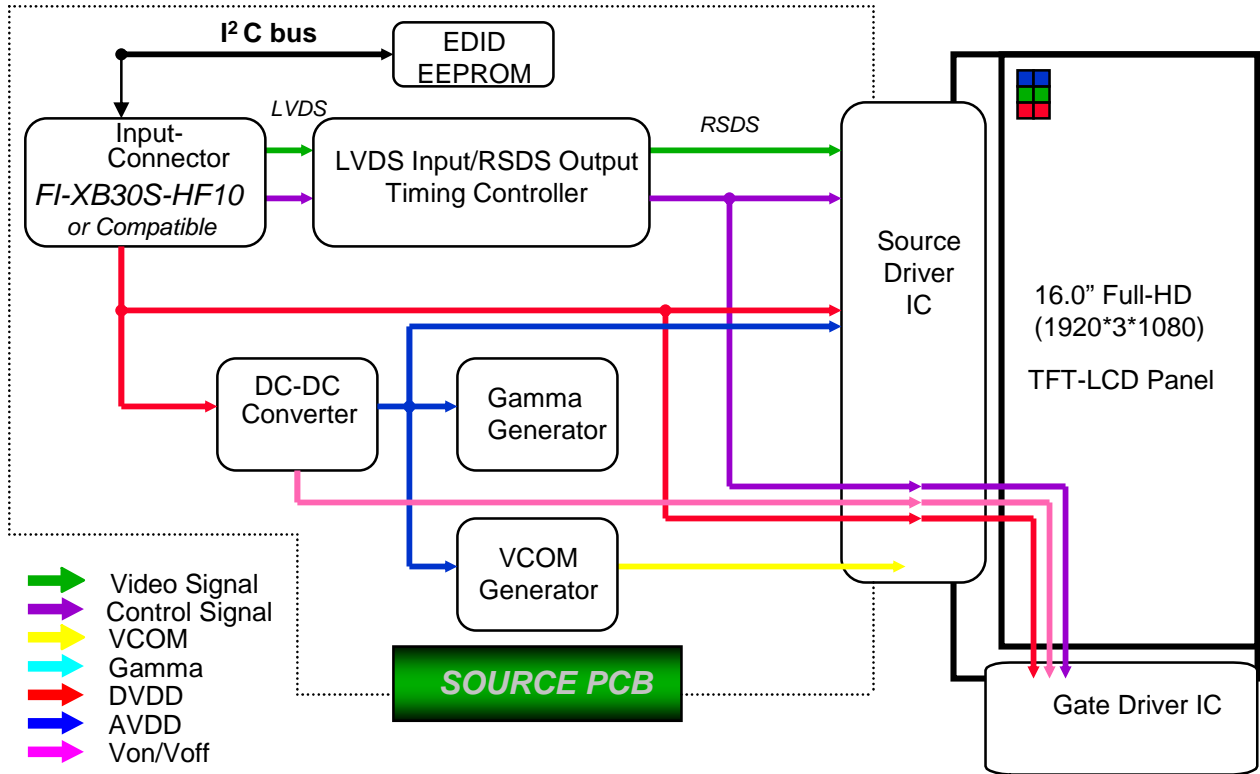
$I^2C$ bus

EDID EEPROM

LVDS

Input-Connector
FI-XB30S-HF10
or Compatible

LVDS Input/RSDS Output Timing Controller

RSDS

Source Driver IC

16.0” Full-HD (1920*3*1080)

TFT-LCD Panel

DC-DC Converter

Gamma Generator

VCOM Generator

Video Signal
Control Signal
VCOM
Gamma
DVDD
AVDD
Von/Voff

SOURCE PCB

Gate Driver IC